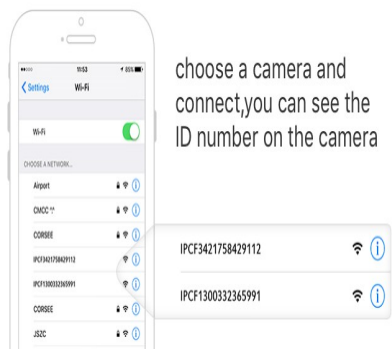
11:53

Settings Wi-Fi

Wi-Fi

CHOOSE A NETWORK...

Airport

CMCC

CORSEE

IPCF3421758429112

IPCF1300332365991

CORSEE

JSZC

choose a camera and connect,you can see the ID number on the camera

IPCF3421758429112

IPCF1300332365991